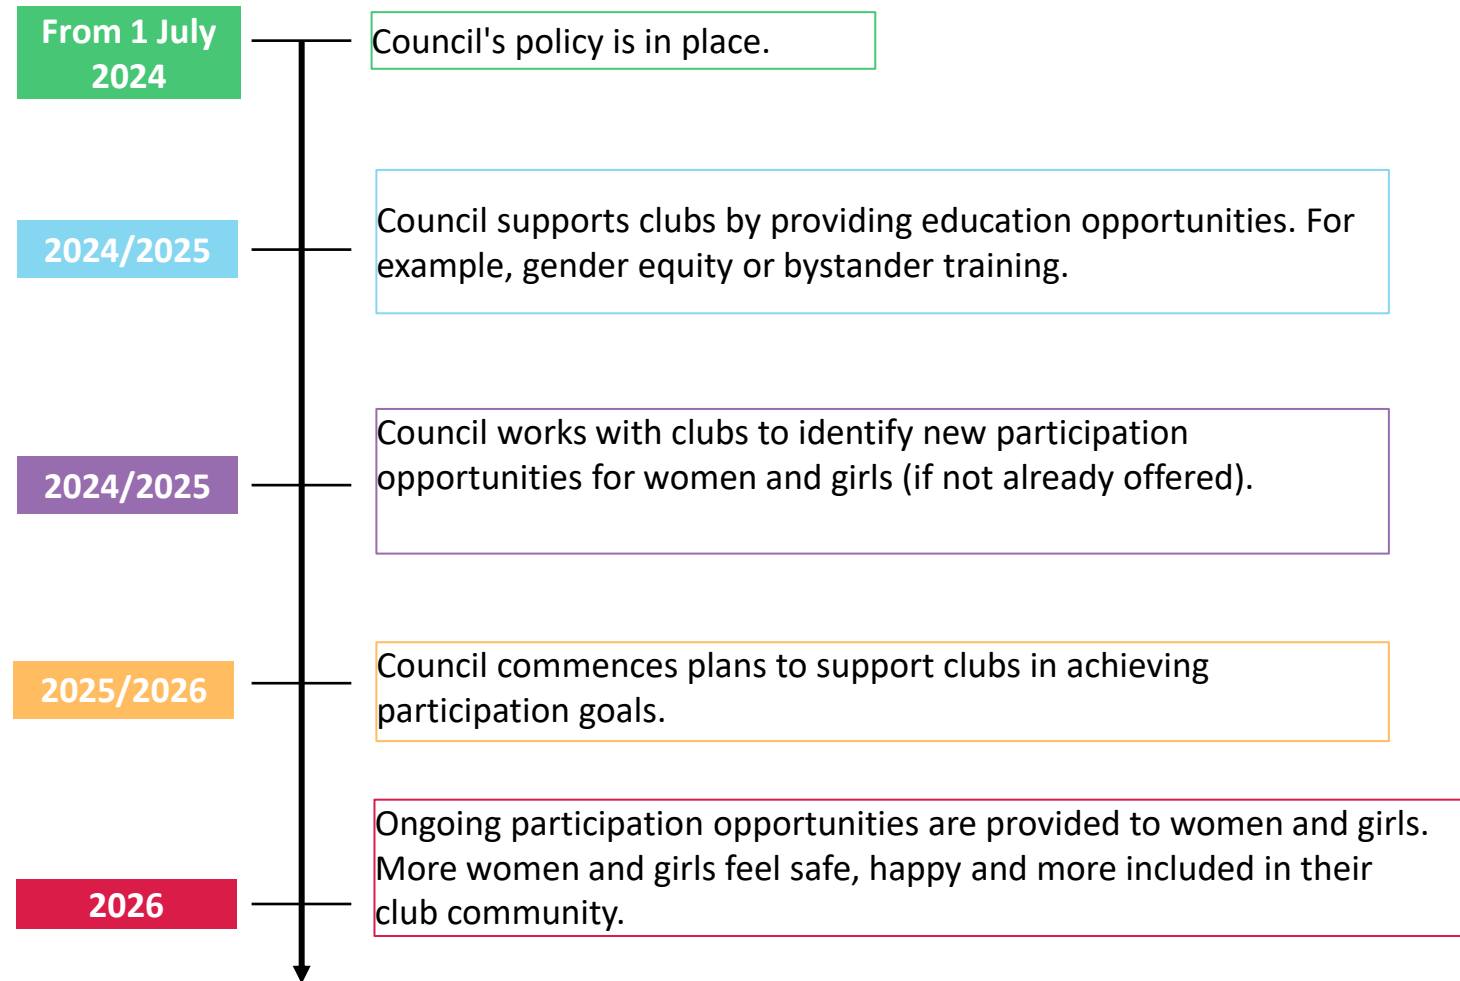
From 1 July 2024

Council's policy is in place.

2024/2025

Council supports clubs by providing education opportunities. For example, gender equity or bystander training.

2024/2025

Council works with clubs to identify new participation opportunities for women and girls (if not already offered).

2025/2026

Council commences plans to support clubs in achieving participation goals.

2026

Ongoing participation opportunities are provided to women and girls. More women and girls feel safe, happy and more included in their club community.